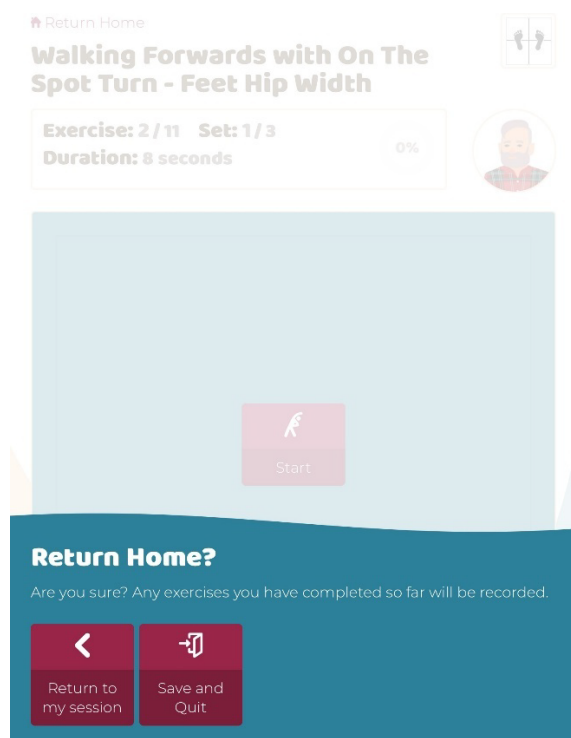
Return Home

Walking Forwards with On The Spot Turn - Feet Hip Width

Exercise: 2 / 11 Set: 1 / 3
Duration: 8 seconds

0%

Start

Return Home?

Are you sure? Any exercises you have completed so far will be recorded.

Return to my session

Save and Quit